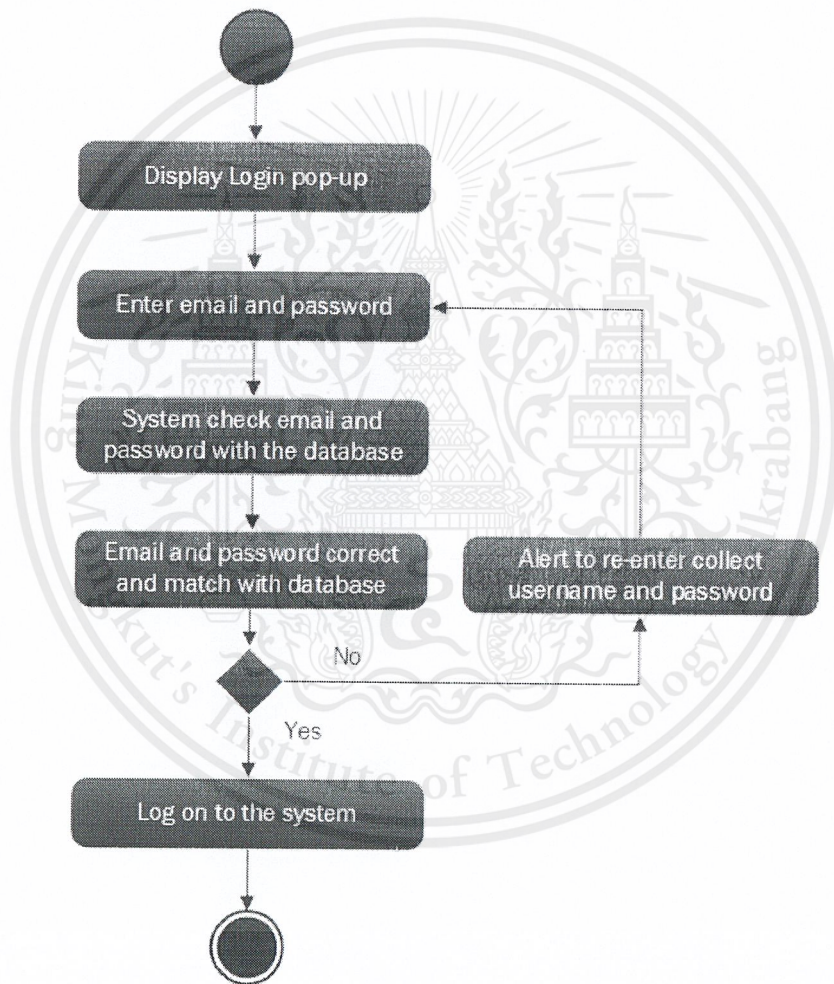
Display Login pop-up

Enter email and password

System check email and password with the database

Email and password correct and match with database

Alert to re-enter collect username and password

No

Yes

Log on to the system

King Mongkut's Institute of Technology Ladkrabang